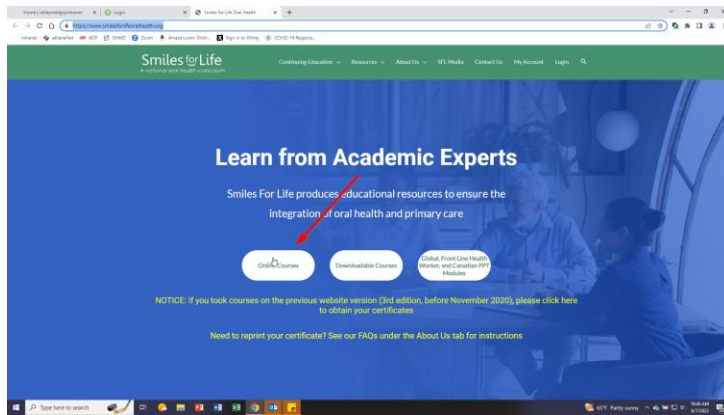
Home | cathycreekapartment
Login
Smiles for Life Oral Health
https://www.smilesforlifeoralhealth.org
Internet
athenaNet
ADP
DHMS
Zoom
Amazon.com Onlin...
Sign in to Whitly
COVID-19 Respons...

Smiles for Life
A national oral health curriculum

Continuing Education
Resources
About Us
SFL Media
Contact Us
My Account
Login

Learn from Academic Experts

Smiles For Life produces educational resources to ensure the integration of oral health and primary care

Online Courses
Downloadable Courses
Global, Front Line Health Worker, and Canadian PPT Modules

NOTICE: If you took courses on the previous website version (3rd edition, before November 2020), please click here to obtain your certificates

Need to reprint your certificate? See our FAQs under the About Us tab for instructions

Type here to search
67°F Partly sunny
10:46 AM
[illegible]